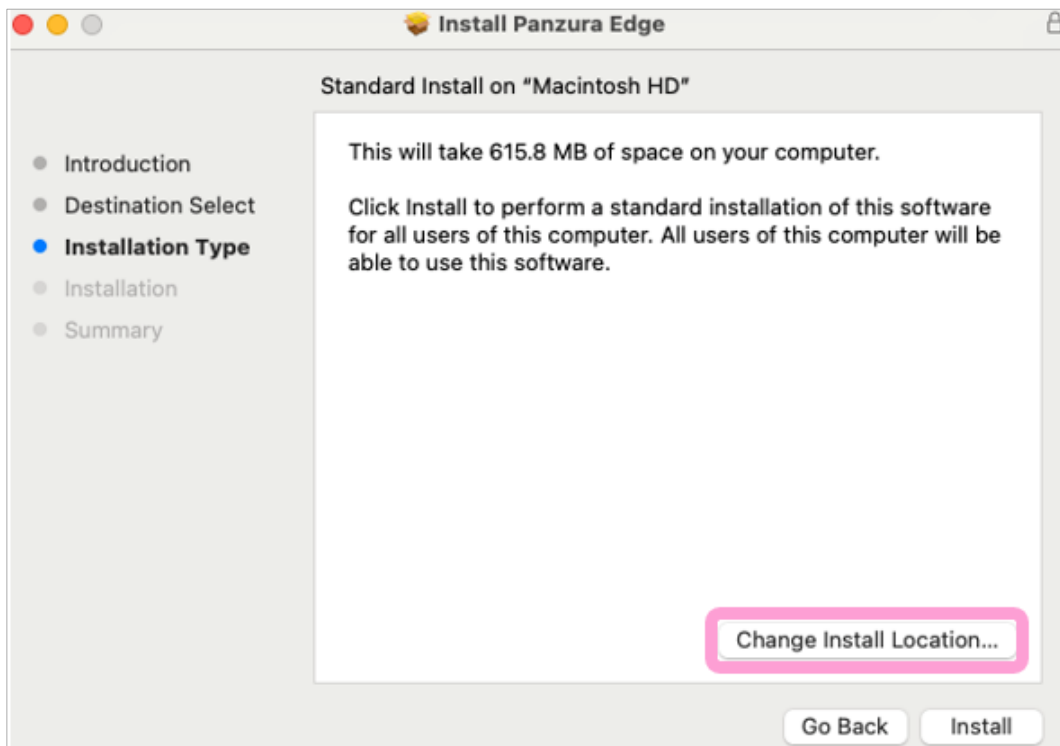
Install Panzura Edge

Standard Install on "Macintosh HD"

Introduction
Destination Select
Installation Type
Installation
Summary

This will take 615.8 MB of space on your computer.

Click Install to perform a standard installation of this software for all users of this computer. All users of this computer will be able to use this software.

Change Install Location...

Go Back
Install